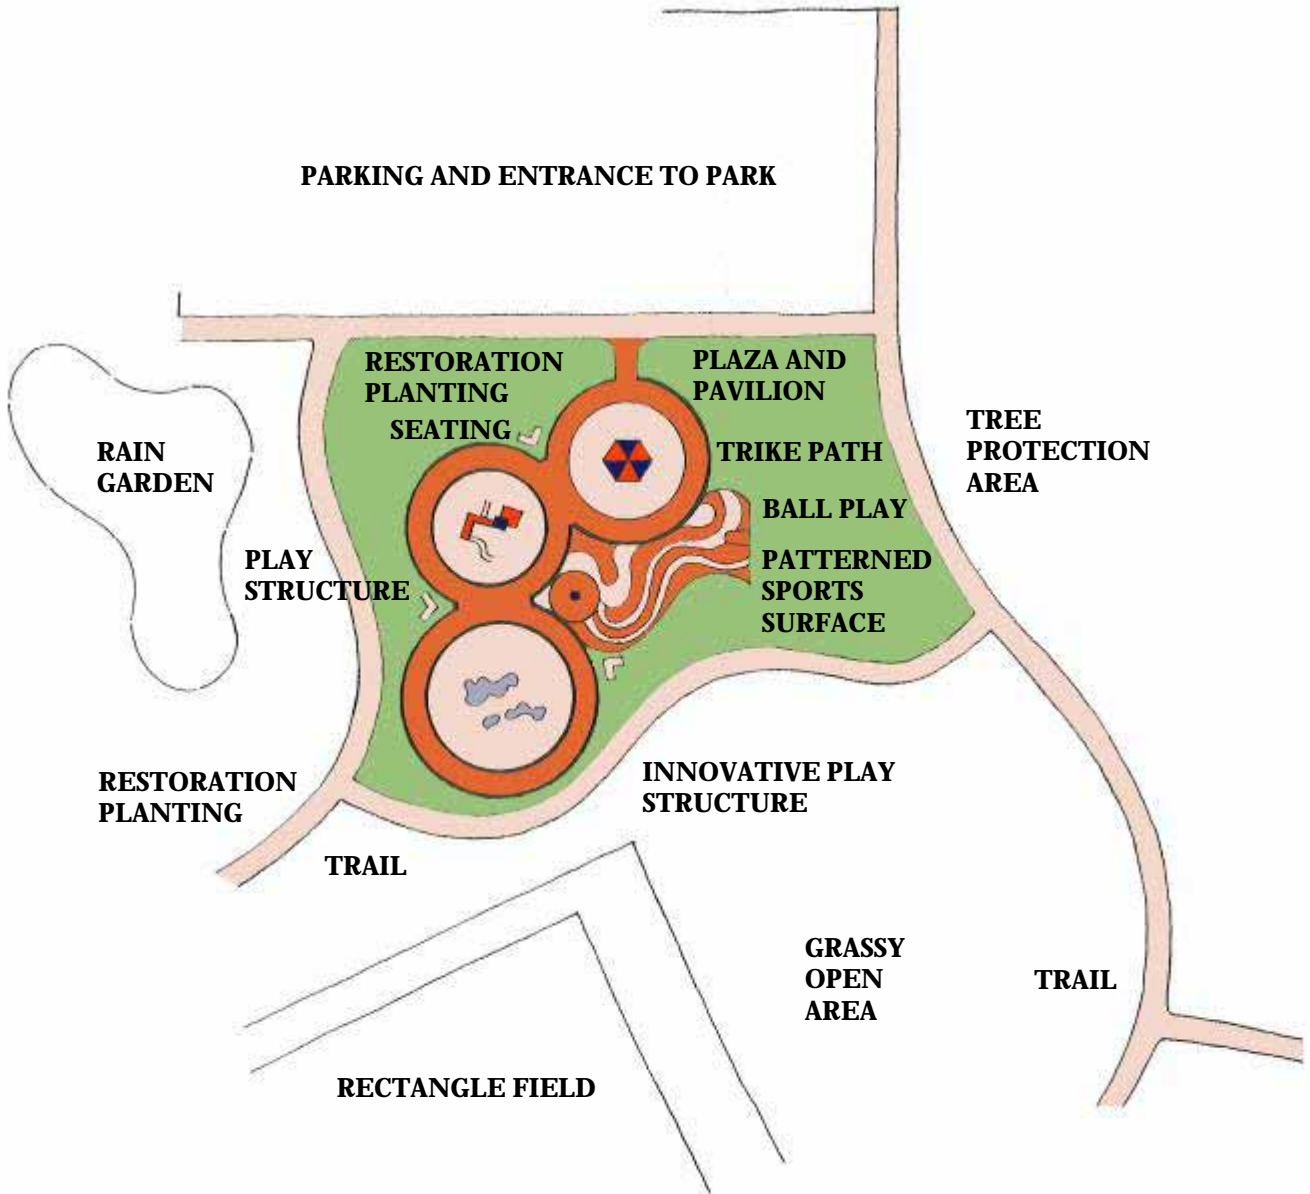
PARKING AND ENTRANCE TO PARK

RESTORATION PLANTING

SEATING

PLAZA AND PAVILION

TRIKE PATH

TREE PROTECTION AREA

RAIN GARDEN

BALL PLAY

PLAY STRUCTURE

PATTERNED SPORTS SURFACE

RESTORATION PLANTING

INNOVATIVE PLAY STRUCTURE

TRAIL

GRASSY OPEN AREA

TRAIL

RECTANGLE FIELD